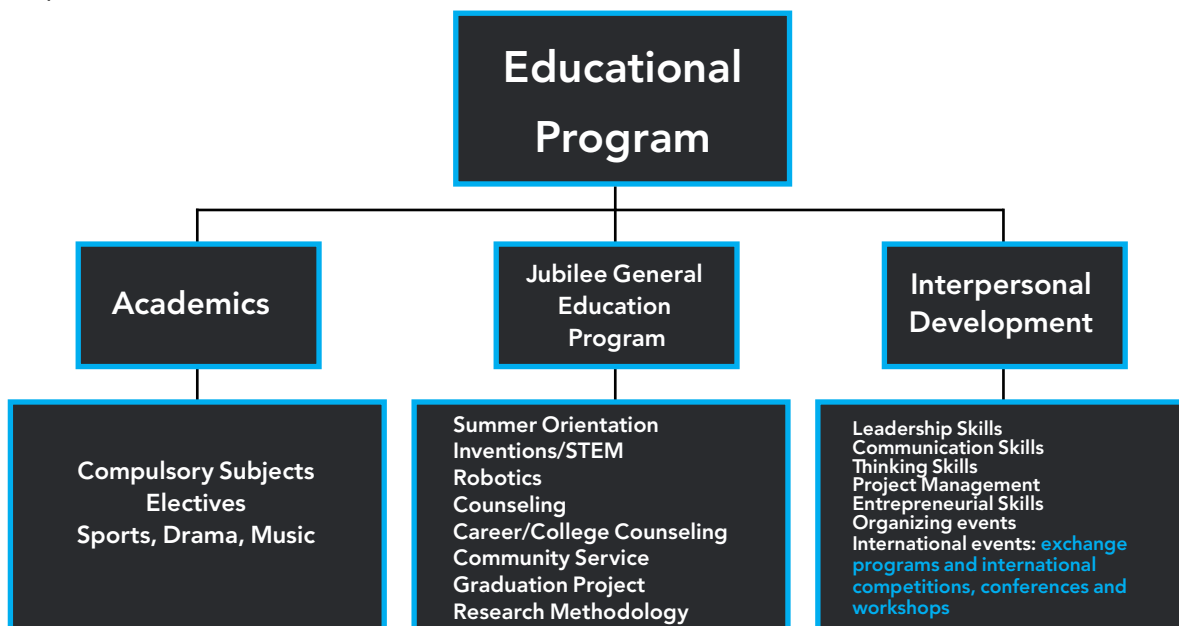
Educational Program

Academics

Jubilee General Education Program

Interpersonal Development

Compulsory Subjects
Electives
Sports, Drama, Music

Summer Orientation
Inventions/STEM
Robotics
Counseling
Career/College Counseling
Community Service
Graduation Project
Research Methodology

Leadership Skills
Communication Skills
Thinking Skills
Project Management
Entrepreneurial Skills
Organizing events
International events: exchange programs and international competitions, conferences and workshops